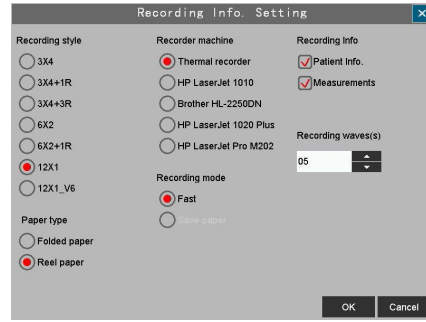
Recording Info. Setting

×

Recording style

3X4

3X4+1R

3X4+3R

6X2

6X2+1R

12X1

12X1_V6

Paper type

Folded paper

Reel paper

Recorder machine

Thermal recorder

HP LaserJet 1010

Brother HL-2250DN

HP LaserJet 1020 Plus

HP LaserJet Pro M202

Recording mode

Fast

Save paper

Recording Info

Patient Info.

Measurements

Recording waves(s)

05

OK

Cancel